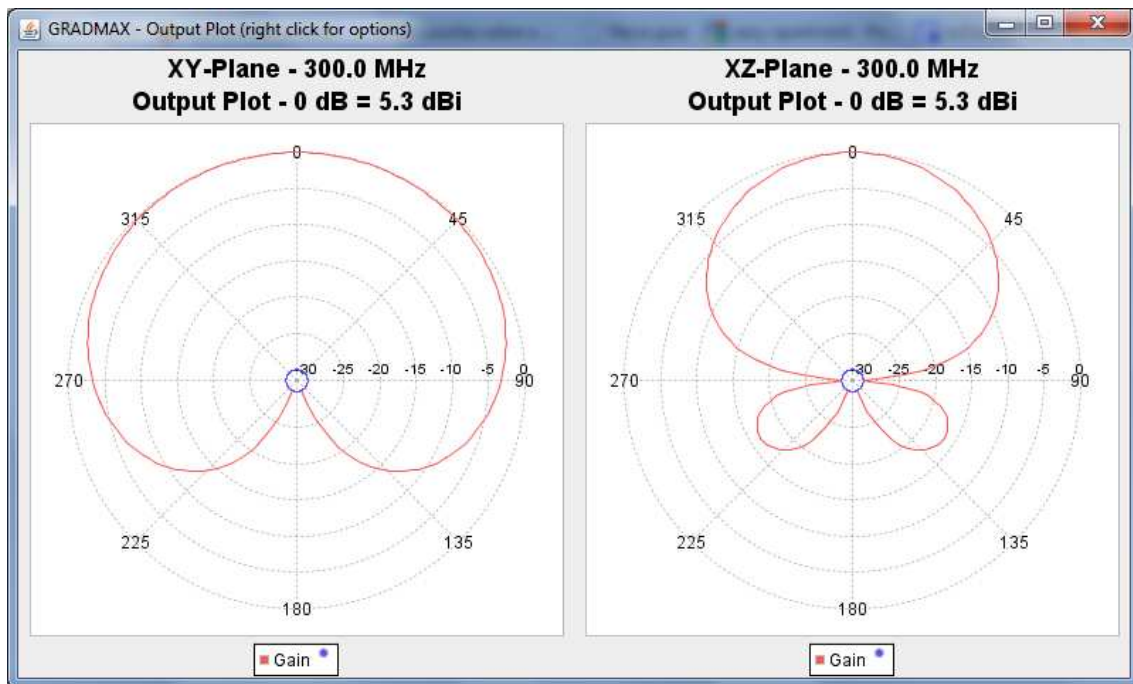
GRADMAX - Output Plot (right click for options)

XY-Plane - 300.0 MHz
Output Plot - 0 dB = 5.3 dBi

0
315
45
270
-30 -25 -20 -15 -10 -5 0
90
225
135
180

Gain

XZ-Plane - 300.0 MHz
Output Plot - 0 dB = 5.3 dBi

0
315
45
270
-30 -25 -20 -15 -10 -5 0
90
225
135
180

Gain